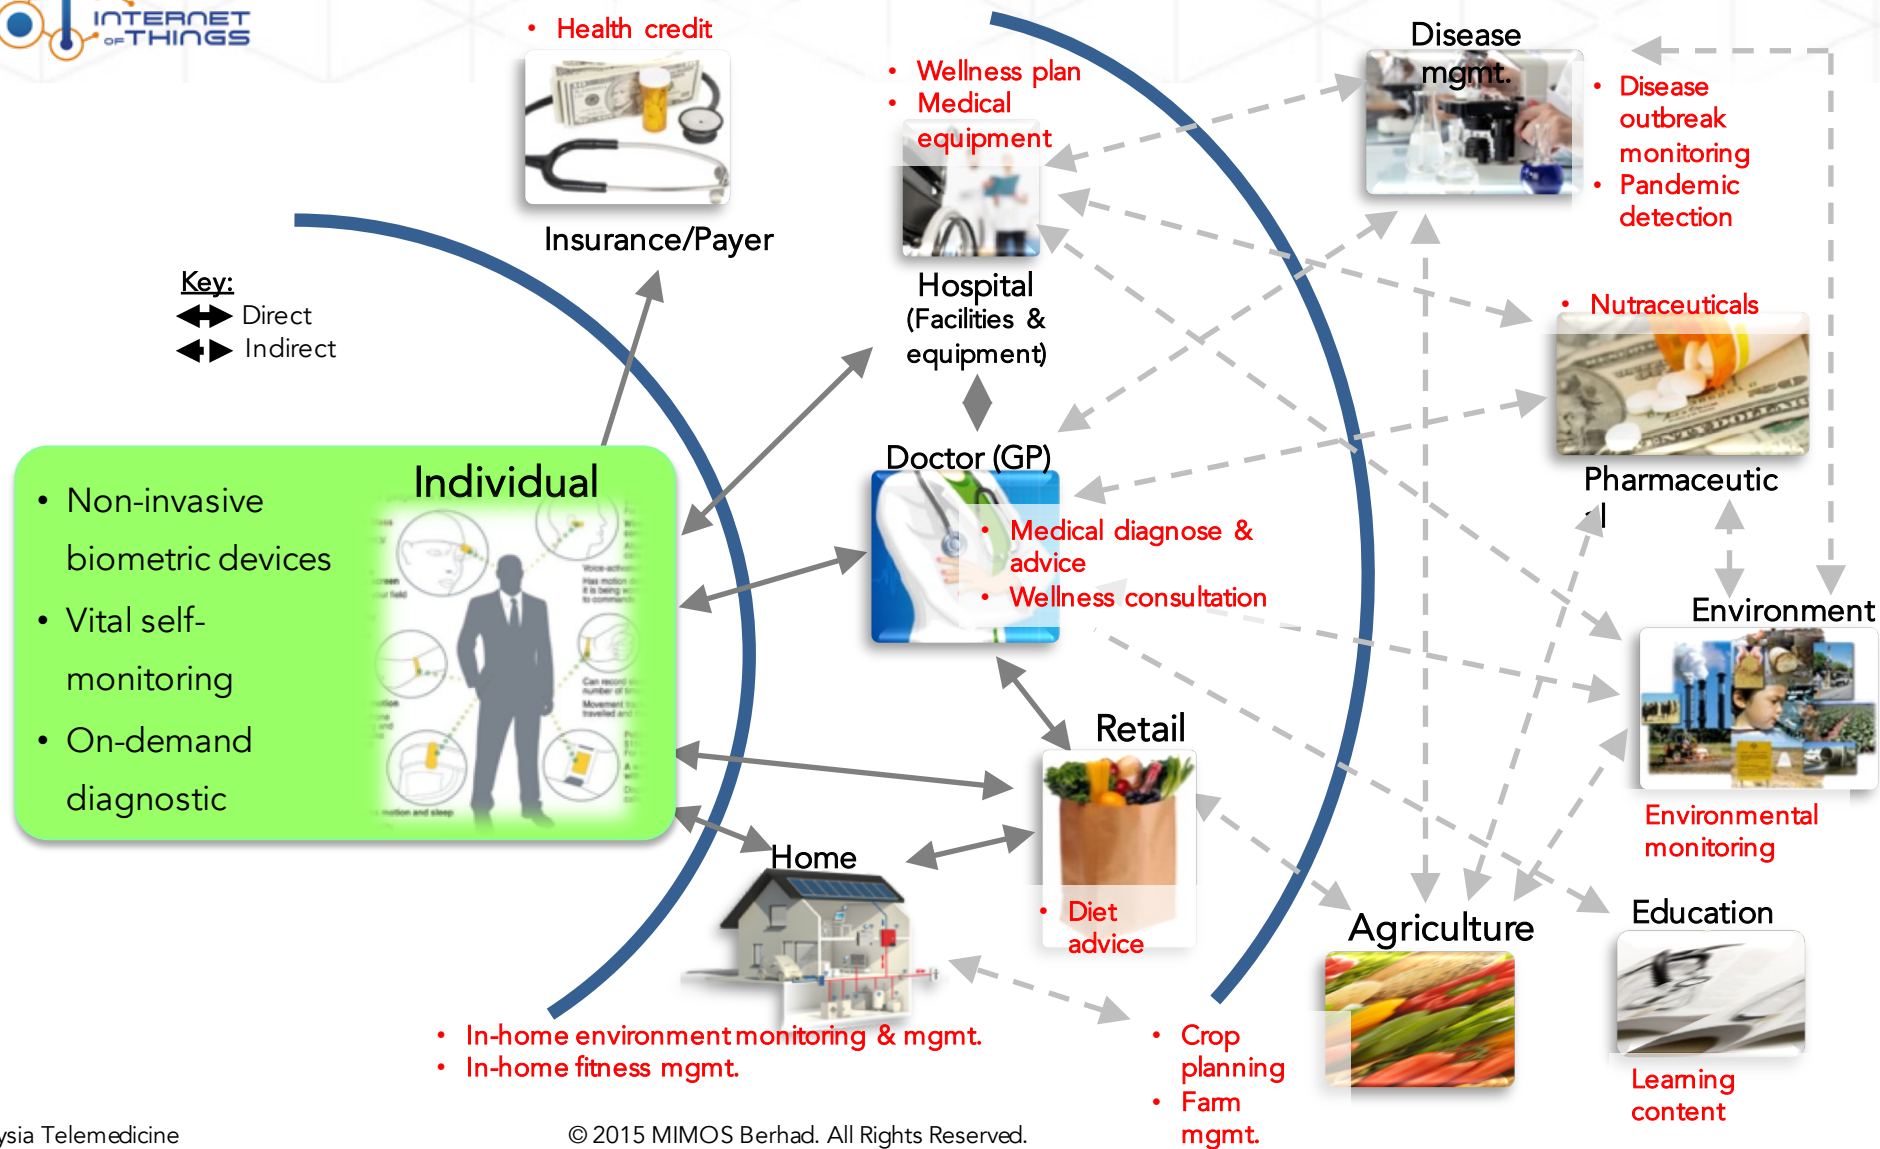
INTERNET OF THINGS

• Health credit

Insurance/Payer

• Wellness plan
• Medical equipment

Hospital (Facilities & equipment)

Disease mgmt.

• Disease outbreak monitoring
• Pandemic detection

Key:
Direct
Indirect

• Nutraceuticals

Pharmaceutical

Individual

• Non-invasive biometric devices
• Vital self-monitoring
• On-demand diagnostic

Doctor (GP)

• Medical diagnose & advice
• Wellness consultation

Environment

Environmental monitoring

Retail

• Diet advice

Home

Agriculture

Education

• In-home environment monitoring & mgmt.
• In-home fitness mgmt.

• Crop planning
• Farm mgmt.

Learning content

ysia Telemedicine

© 2015 MIMOS Berhad. All Rights Reserved.